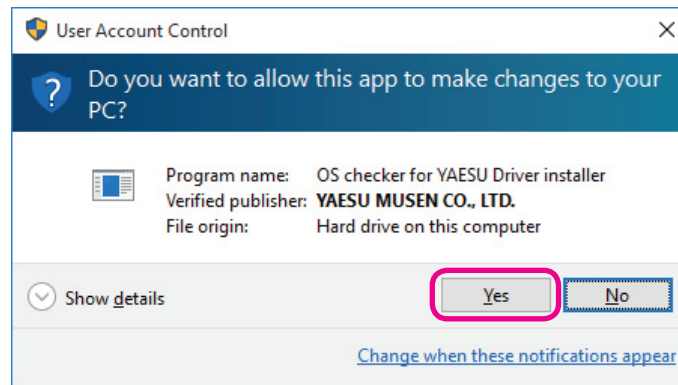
User Account Control

Do you want to allow this app to make changes to your PC?

Program name: OS checker for YAESU Driver installer
Verified publisher: YAESU MUSEN CO., LTD.
File origin: Hard drive on this computer

Show details

Yes

No

Change when these notifications appear